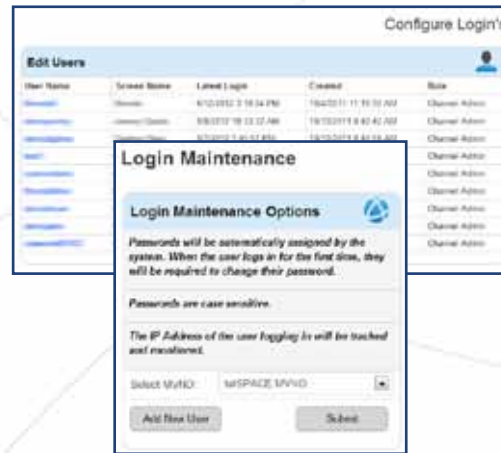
Configure Login's

Edit Users

| User Name | Screen Name | Latest Login | Created | Role |
|---|---|---|---|---|
| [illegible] | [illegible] | 6/12/2012 3:18:34 PM | 10/4/2011 11:15:33 AM | Channel Admin |
| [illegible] | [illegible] | 6/8/2012 10:13:22 AM | 10/15/2011 8:42:42 AM | Channel Admin |
| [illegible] | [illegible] | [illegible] | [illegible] | Channel Admin |
| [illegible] | | | | Channel Admin |
| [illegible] | | | | Channel Admin |
| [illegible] | | | | Channel Admin |
| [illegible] | | | | Channel Admin |
| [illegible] | | | | Channel Admin |
| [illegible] | | | | Channel Admin |

Login Maintenance

Login Maintenance Options

Passwords will be automatically assigned by the system. When the user logs in for the first time, they will be required to change their password.

Passwords are case sensitive.

The IP Address of the user logging in will be tracked and monitored.

Select MVNO: telSPACE MVNO

Add New User

Submit